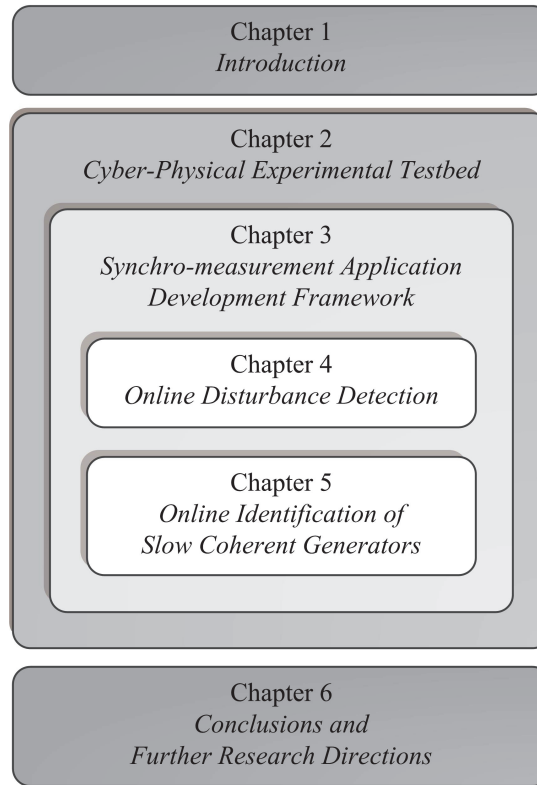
Chapter 1
*Introduction*

Chapter 2
*Cyber-Physical Experimental Testbed*

Chapter 3
*Synchro-measurement Application Development Framework*

Chapter 4
*Online Disturbance Detection*

Chapter 5
*Online Identification of Slow Coherent Generators*

Chapter 6
*Conclusions and Further Research Directions*